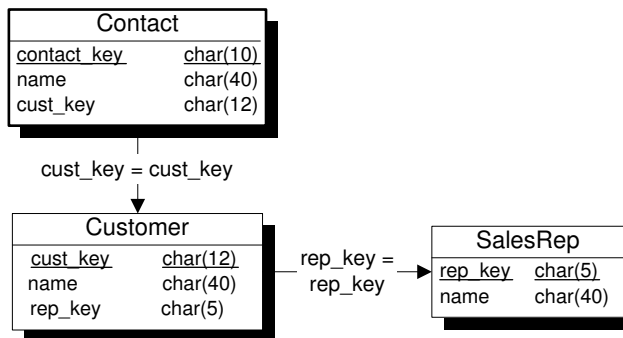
Contact

| contact_key | char(10) |
|---|---|
| name | char(40) |
| cust_key | char(12) |

cust_key = cust_key

Customer

| cust_key | char(12) |
|---|---|
| name | char(40) |
| rep_key | char(5) |

rep_key = rep_key

SalesRep

| rep_key | char(5) |
|---|---|
| name | char(40) |